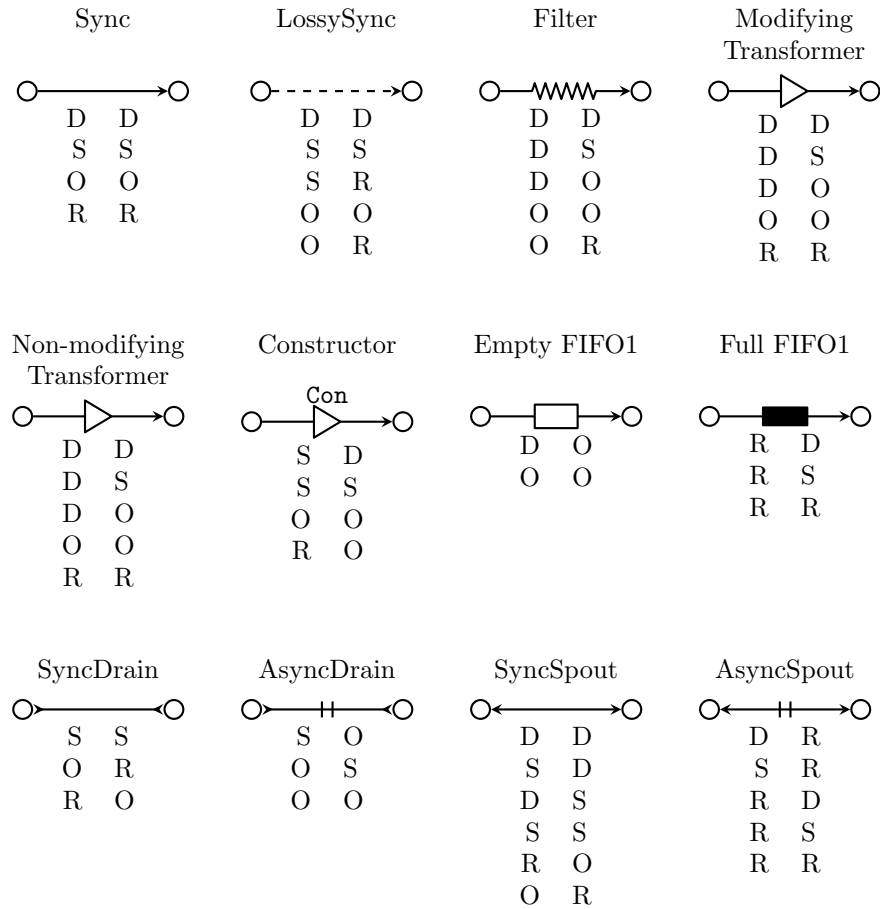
Sync

| D | D |
|---|---|
| S | S |
| O | O |
| R | R |

LossySync

| D | D |
|---|---|
| S | S |
| S | R |
| O | O |
| O | R |

Filter

| D | D |
|---|---|
| D | S |
| D | O |
| O | O |
| O | R |

Modifying Transformer

| D | D |
|---|---|
| D | S |
| D | O |
| O | O |
| R | R |

Non-modifying Transformer

| D | D |
|---|---|
| D | S |
| D | O |
| O | O |
| R | R |

Constructor

Con

| S | D |
|---|---|
| S | S |
| O | O |
| R | O |

Empty FIFO1

| D | O |
|---|---|
| O | O |

Full FIFO1

| R | D |
|---|---|
| R | S |
| R | R |

SyncDrain

| S | S |
|---|---|
| O | R |
| R | O |

AsyncDrain

| S | O |
|---|---|
| O | S |
| O | O |

SyncSpout

| D | D |
|---|---|
| S | D |
| D | S |
| S | S |
| R | O |
| O | R |

AsyncSpout

| D | R |
|---|---|
| S | R |
| R | D |
| R | S |
| R | R |